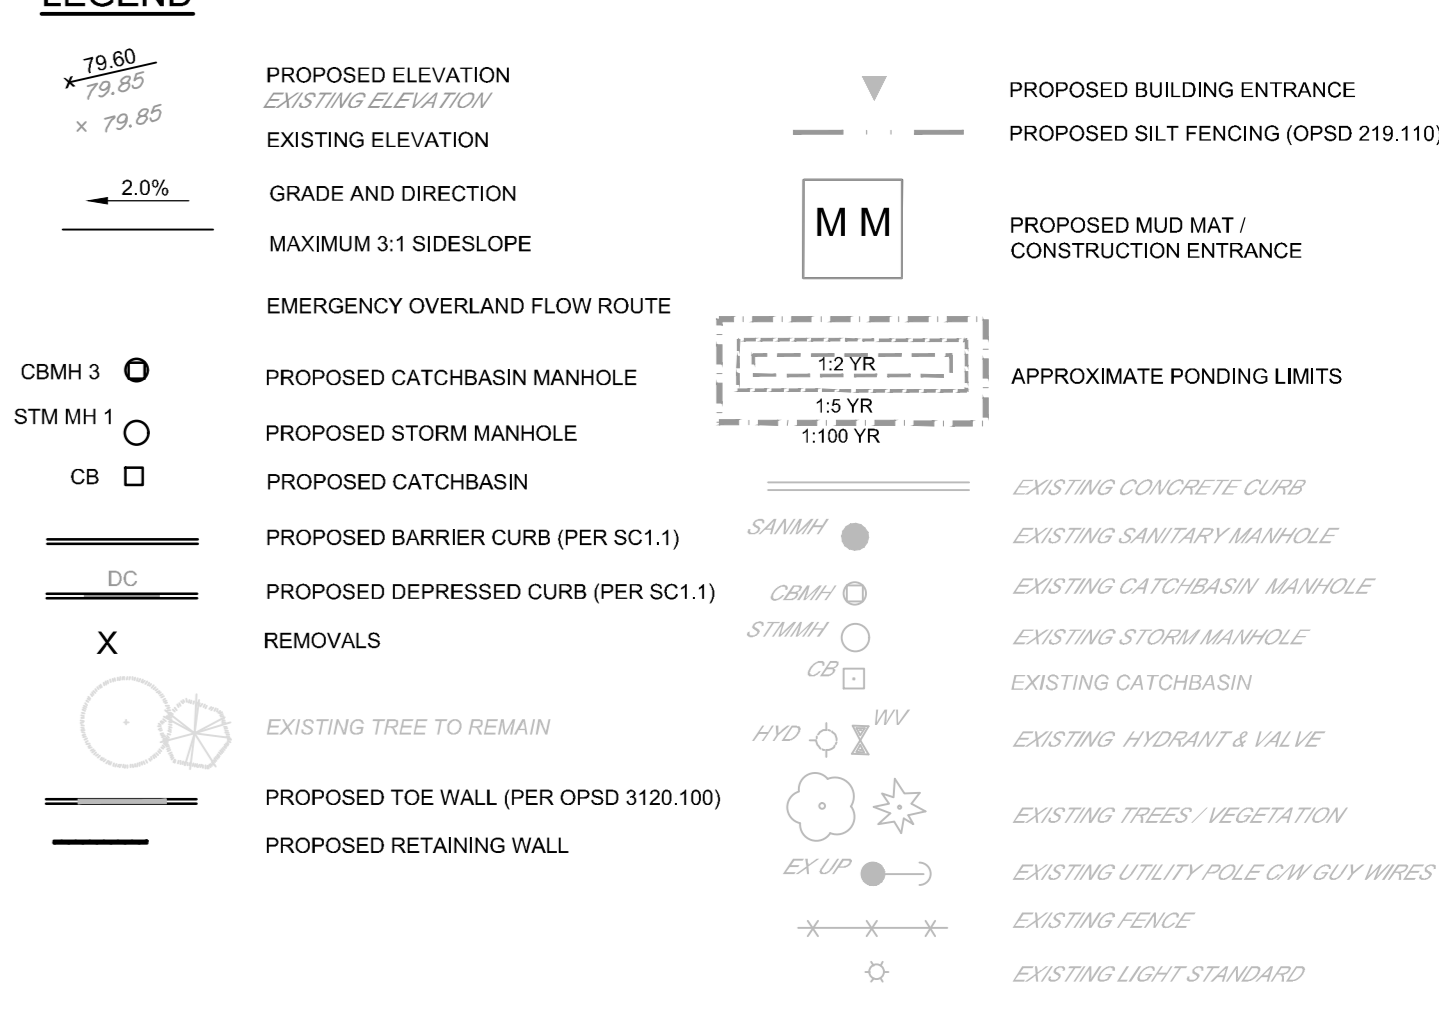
LEGEND

79.60
79.85
PROPOSED ELEVATION
EXISTING ELEVATION

× 79.85
EXISTING ELEVATION

2.0%
GRADE AND DIRECTION

MAXIMUM 3:1 SIDESLOPE

EMERGENCY OVERLAND FLOW ROUTE

CBMH 3
PROPOSED CATCHBASIN MANHOLE

STM MH 1
PROPOSED STORM MANHOLE

CB
PROPOSED CATCHBASIN

PROPOSED BARRIER CURB (PER SC1.1)

DC
PROPOSED DEPRESSED CURB (PER SC1.1)

X
REMOVALS

EXISTING TREE TO REMAIN

PROPOSED TOE WALL (PER OPSD 3120.100)

PROPOSED RETAINING WALL

PROPOSED BUILDING ENTRANCE

PROPOSED SILT FENCING (OPSD 219.110)

M M
PROPOSED MUD MAT / CONSTRUCTION ENTRANCE

1:2 YR
1:5 YR
1:100 YR
APPROXIMATE PONDING LIMITS

EXISTING CONCRETE CURB

SANMH
EXISTING SANITARY MANHOLE

CBMH
EXISTING CATCHBASIN MANHOLE

STMMH
EXISTING STORM MANHOLE

CB
EXISTING CATCHBASIN

HYD WV
EXISTING HYDRANT & VALVE

EXISTING TREES / VEGETATION

EX UP
EXISTING UTILITY POLE C/W GUY WIRES

EXISTING FENCE

EXISTING LIGHT STANDARD